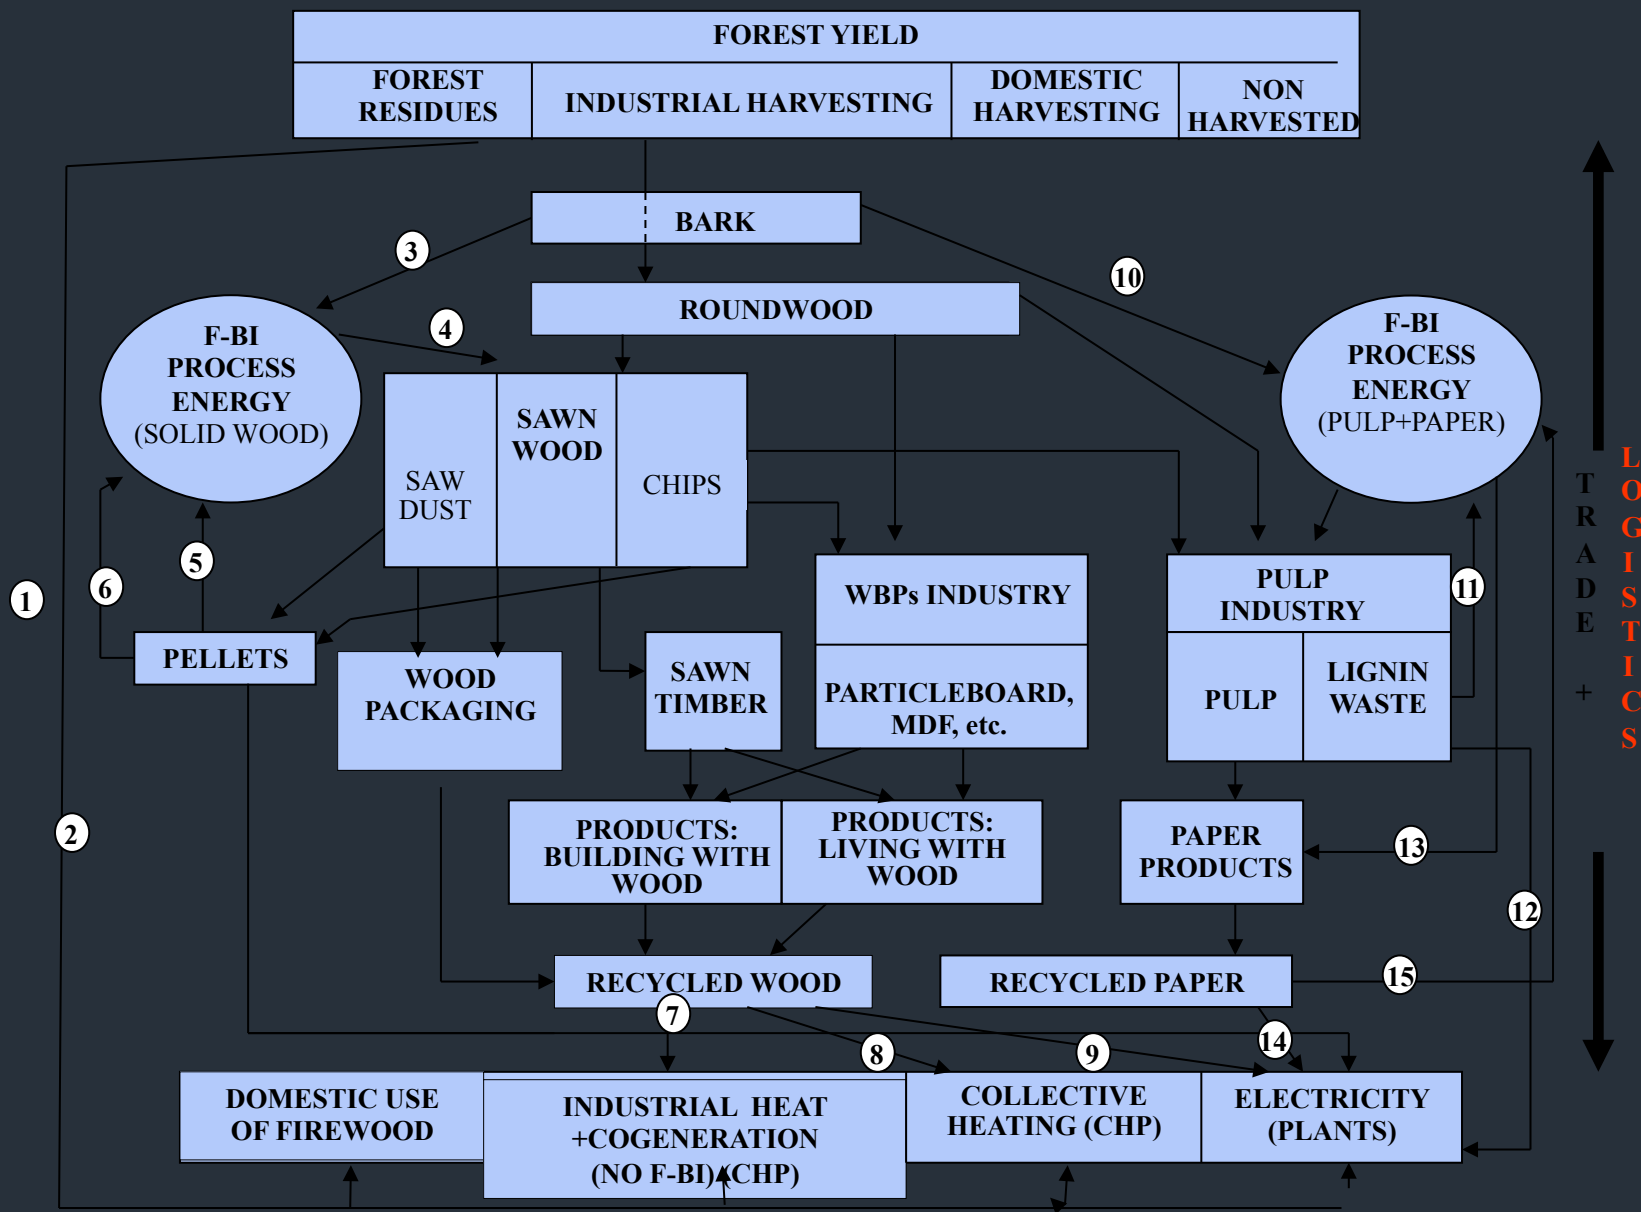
FOREST YIELD

FOREST RESIDUES

INDUSTRIAL HARVESTING

DOMESTIC HARVESTING

NON HARVESTED

BARK

ROUNDWOOD

F-BI PROCESS ENERGY (SOLID WOOD)

SAW DUST

SAWN WOOD

CHIPS

F-BI PROCESS ENERGY (PULP+PAPER)

WBPs INDUSTRY

PARTICLEBOARD, MDF, etc.

PULP INDUSTRY

PULP

LIGNIN WASTE

PELLETS

WOOD PACKAGING

SAWN TIMBER

PRODUCTS: BUILDING WITH WOOD

PRODUCTS: LIVING WITH WOOD

PAPER PRODUCTS

RECYCLED WOOD

RECYCLED PAPER

DOMESTIC USE OF FIREWOOD

INDUSTRIAL HEAT +COGENERATION (NO F-BI) (CHP)

COLLECTIVE HEATING (CHP)

ELECTRICITY (PLANTS)

1 2 3 4 5 6 7 8 9 10 11 12 13 14 15

TRADE +

LOGISTICS